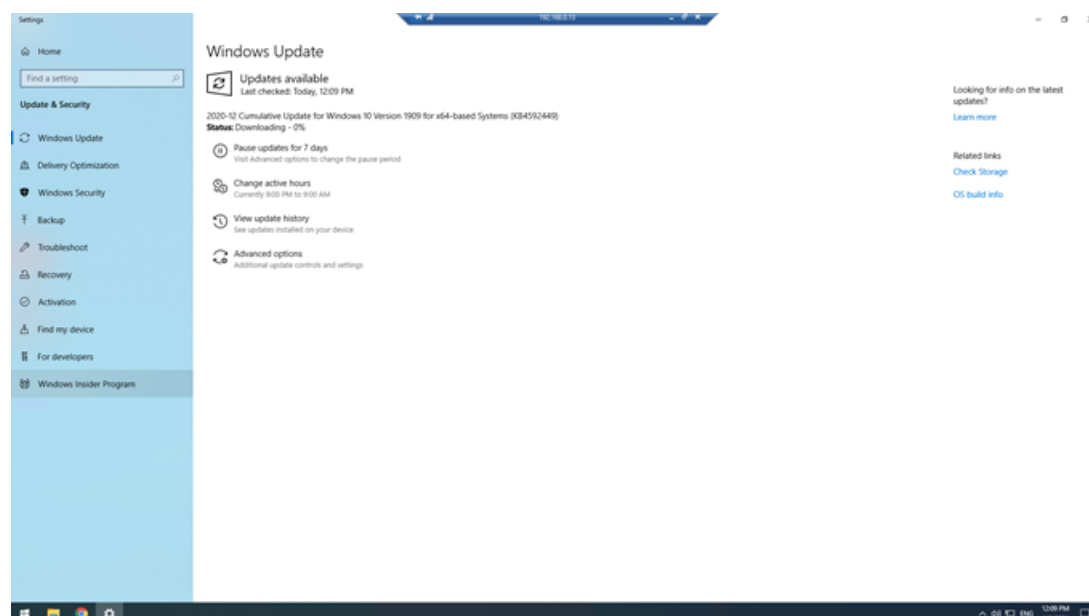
Settings

Home

Find a setting

Update & Security

Windows Update

Delivery Optimization

Windows Security

Backup

Troubleshoot

Recovery

Activation

Find my device

For developers

Windows Insider Program

192.168.0.13

Windows Update

Updates available
Last checked: Today, 12:09 PM

2020-12 Cumulative Update for Windows 10 Version 1909 for x64-based Systems (KB4592449)
Status: Downloading - 0%

Pause updates for 7 days
Visit Advanced options to change the pause period

Change active hours
Currently 8:00 PM to 9:00 AM

View update history
See updates installed on your device

Advanced options
Additional update controls and settings

Looking for info on the latest updates?
Learn more

Related links
Check Storage
OS build info

ENG 12:09 PM